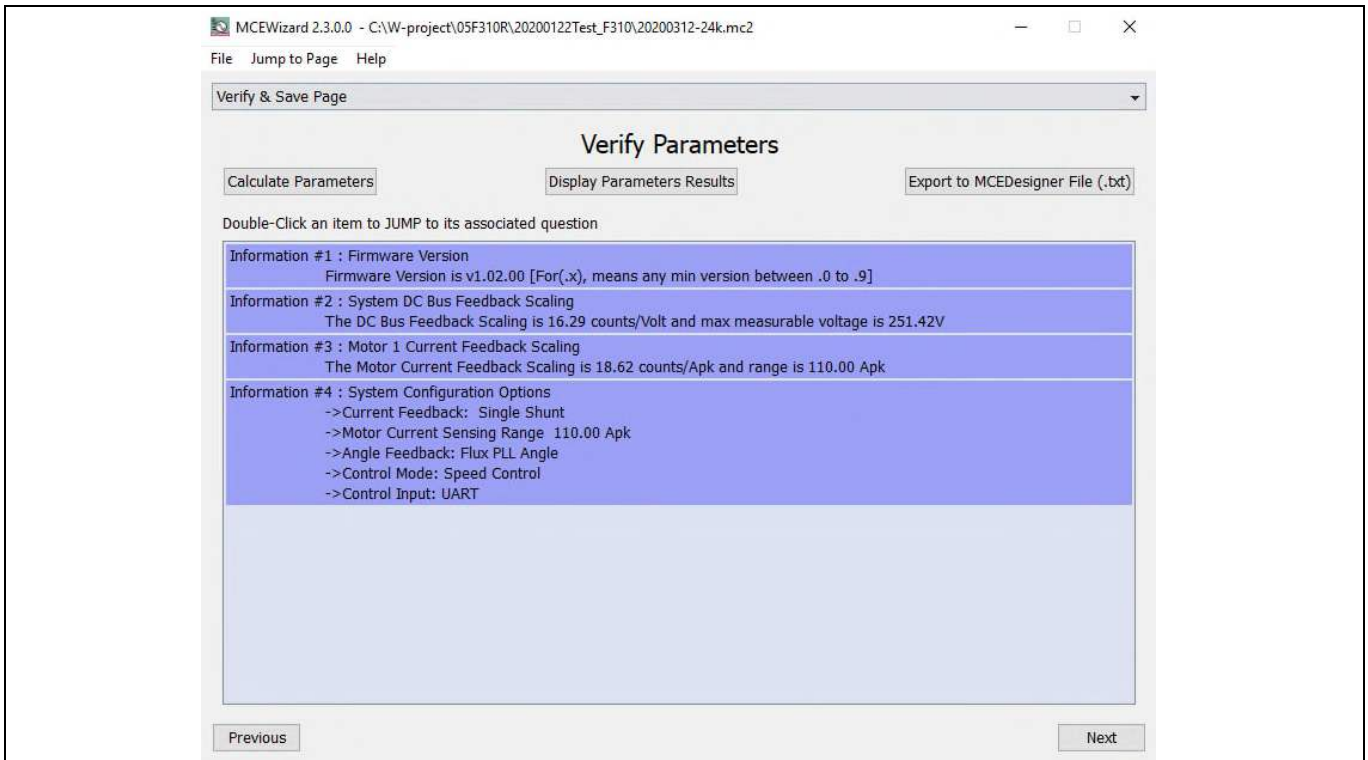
MCEWizard 2.3.0.0 - C:\W-project\05F310R\20200122Test_F310\20200312-24k.mc2

File Jump to Page Help

Verify & Save Page

Verify Parameters

Calculate Parameters

Display Parameters Results

Export to MCEDesigner File (.txt)

Double-Click an item to JUMP to its associated question

Information #1 : Firmware Version
Firmware Version is v1.02.00 [For(.x), means any min version between .0 to .9]

Information #2 : System DC Bus Feedback Scaling
The DC Bus Feedback Scaling is 16.29 counts/Volt and max measurable voltage is 251.42V

Information #3 : Motor 1 Current Feedback Scaling
The Motor Current Feedback Scaling is 18.62 counts/Apk and range is 110.00 Apk

Information #4 : System Configuration Options
->Current Feedback: Single Shunt
->Motor Current Sensing Range 110.00 Apk
->Angle Feedback: Flux PLL Angle
->Control Mode: Speed Control
->Control Input: UART

Previous

Next